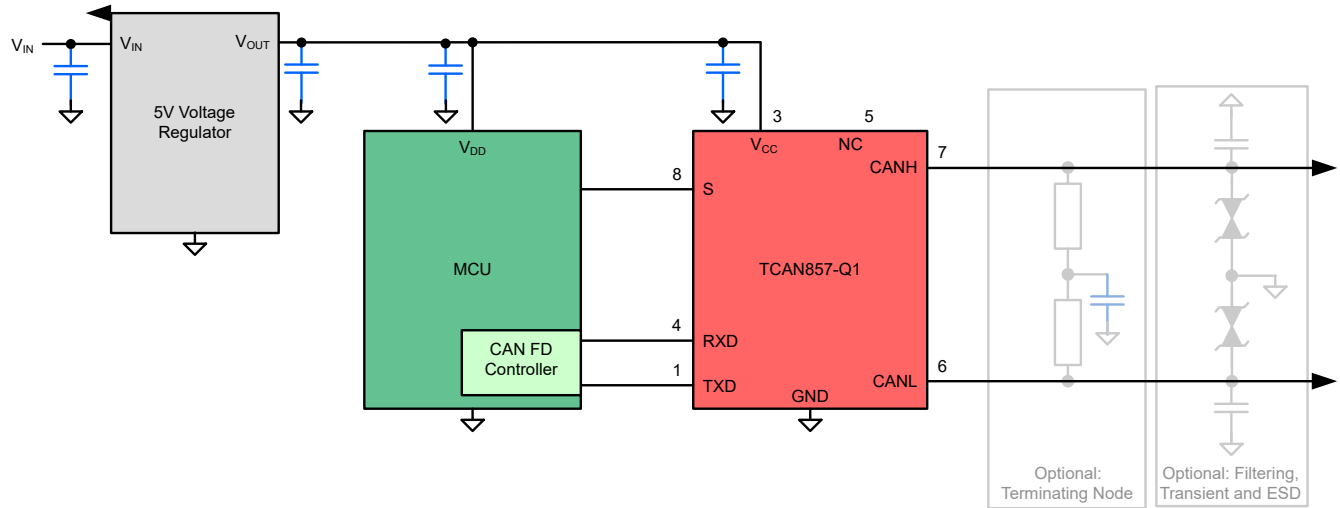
$V_{IN}$

$V_{IN}$

$V_{OUT}$

5V Voltage Regulator

$V_{DD}$

MCU

CAN FD Controller

3

5

$V_{CC}$

NC

7

CANH

8

S

TCAN857-Q1

4

RXD

1

TXD

GND

CANL

6

Optional: Terminating Node

Optional: Filtering, Transient and ESD